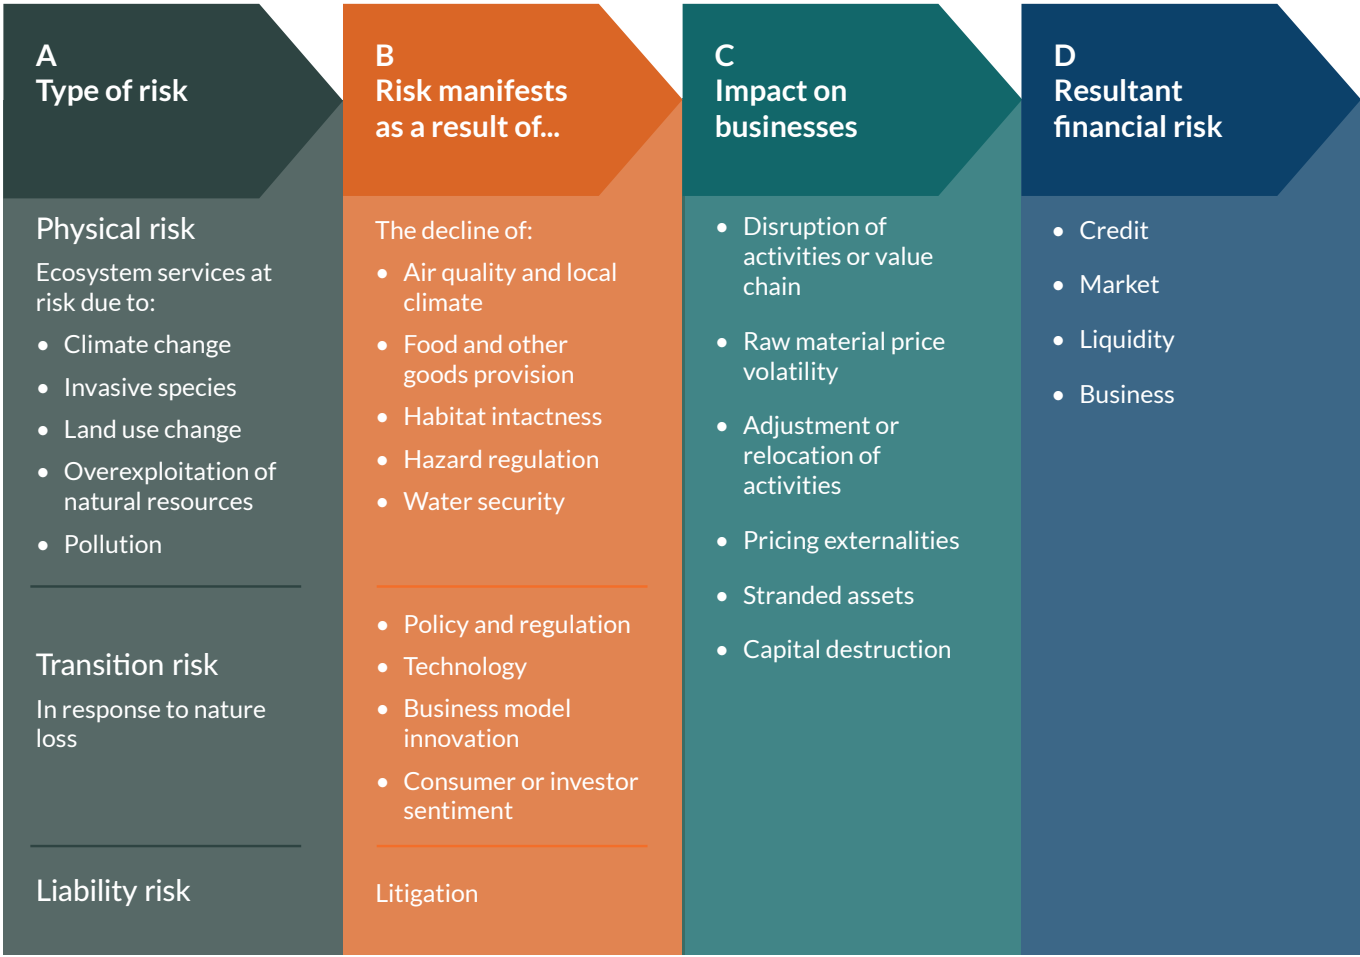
A
Type of risk

Physical risk

Ecosystem services at risk due to:

- Climate change
- Invasive species
- Land use change
- Overexploitation of natural resources
- Pollution

Transition risk

In response to nature loss

Liability risk

B
Risk manifests as a result of...

The decline of:

- Air quality and local climate
- Food and other goods provision
- Habitat intactness
- Hazard regulation
- Water security

- Policy and regulation
- Technology
- Business model innovation
- Consumer or investor sentiment

Litigation

C
Impact on businesses

- Disruption of activities or value chain
- Raw material price volatility
- Adjustment or relocation of activities
- Pricing externalities
- Stranded assets
- Capital destruction

D
Resultant financial risk

- Credit
- Market
- Liquidity
- Business